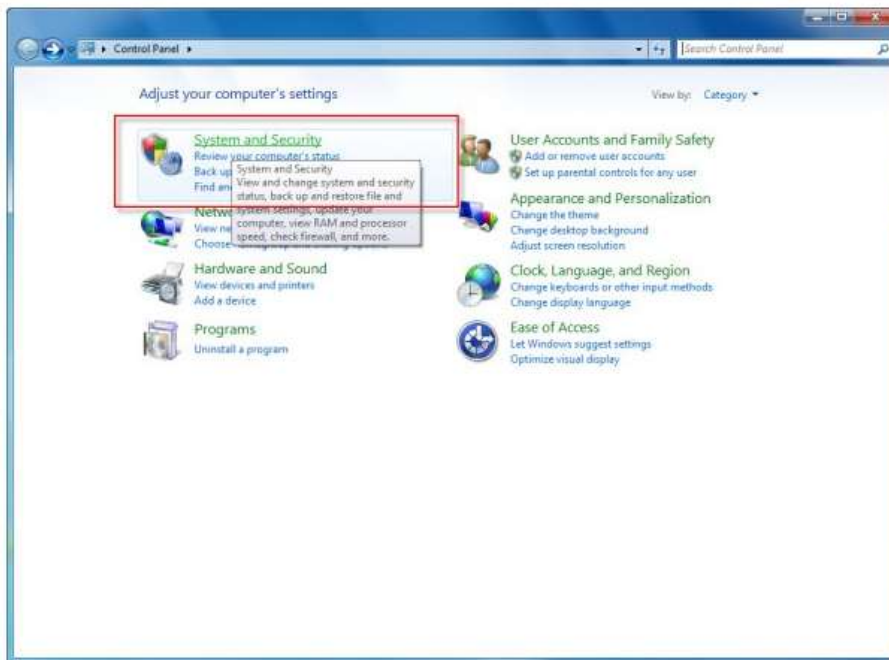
Control Panel ▸

Search Control Panel

Adjust your computer's settings

View by: Category ▾

System and Security
Review your computer's status
Back up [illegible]
Find an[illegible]

System and Security
View and change system and security status, back up and restore file and system settings, update your computer, view RAM and processor speed, check firewall, and more.

Netw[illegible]
View ne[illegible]
Choose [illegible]

Hardware and Sound
View devices and printers
Add a device

Programs
Uninstall a program

User Accounts and Family Safety
Add or remove user accounts
Set up parental controls for any user

Appearance and Personalization
Change the theme
Change desktop background
Adjust screen resolution

Clock, Language, and Region
Change keyboards or other input methods
Change display language

Ease of Access
Let Windows suggest settings
Optimize visual display